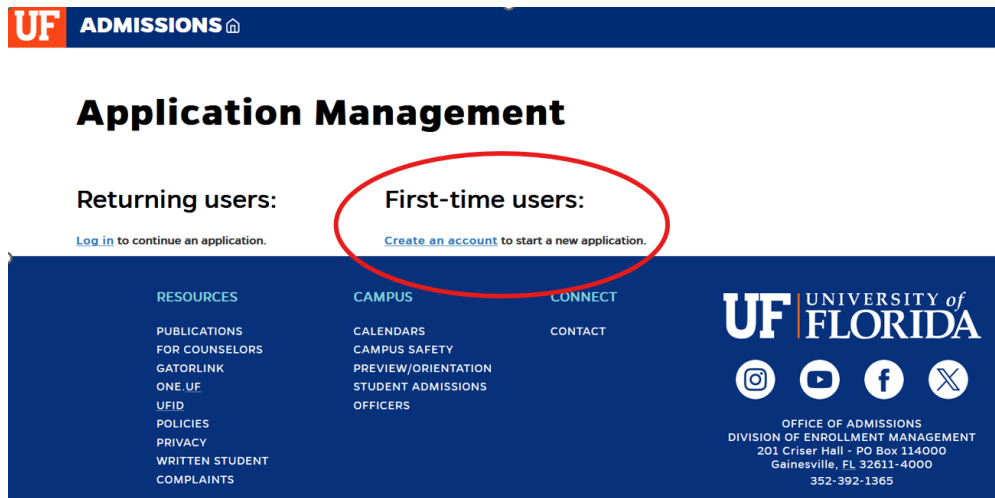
UF ADMISSIONS

Application Management

Returning users:

Log in to continue an application.

First-time users:

Create an account to start a new application.

RESOURCES

PUBLICATIONS
FOR COUNSELORS
GATORLINK
ONE.UF
UFID
POLICIES
PRIVACY
WRITTEN STUDENT COMPLAINTS

CAMPUS

CALENDARS
CAMPUS SAFETY
PREVIEW/ORIENTATION
STUDENT ADMISSIONS OFFICERS

CONNECT

CONTACT

UF UNIVERSITY of FLORIDA

OFFICE OF ADMISSIONS
DIVISION OF ENROLLMENT MANAGEMENT
201 Criser Hall - PO Box 114000
Gainesville, FL 32611-4000
352-392-1365